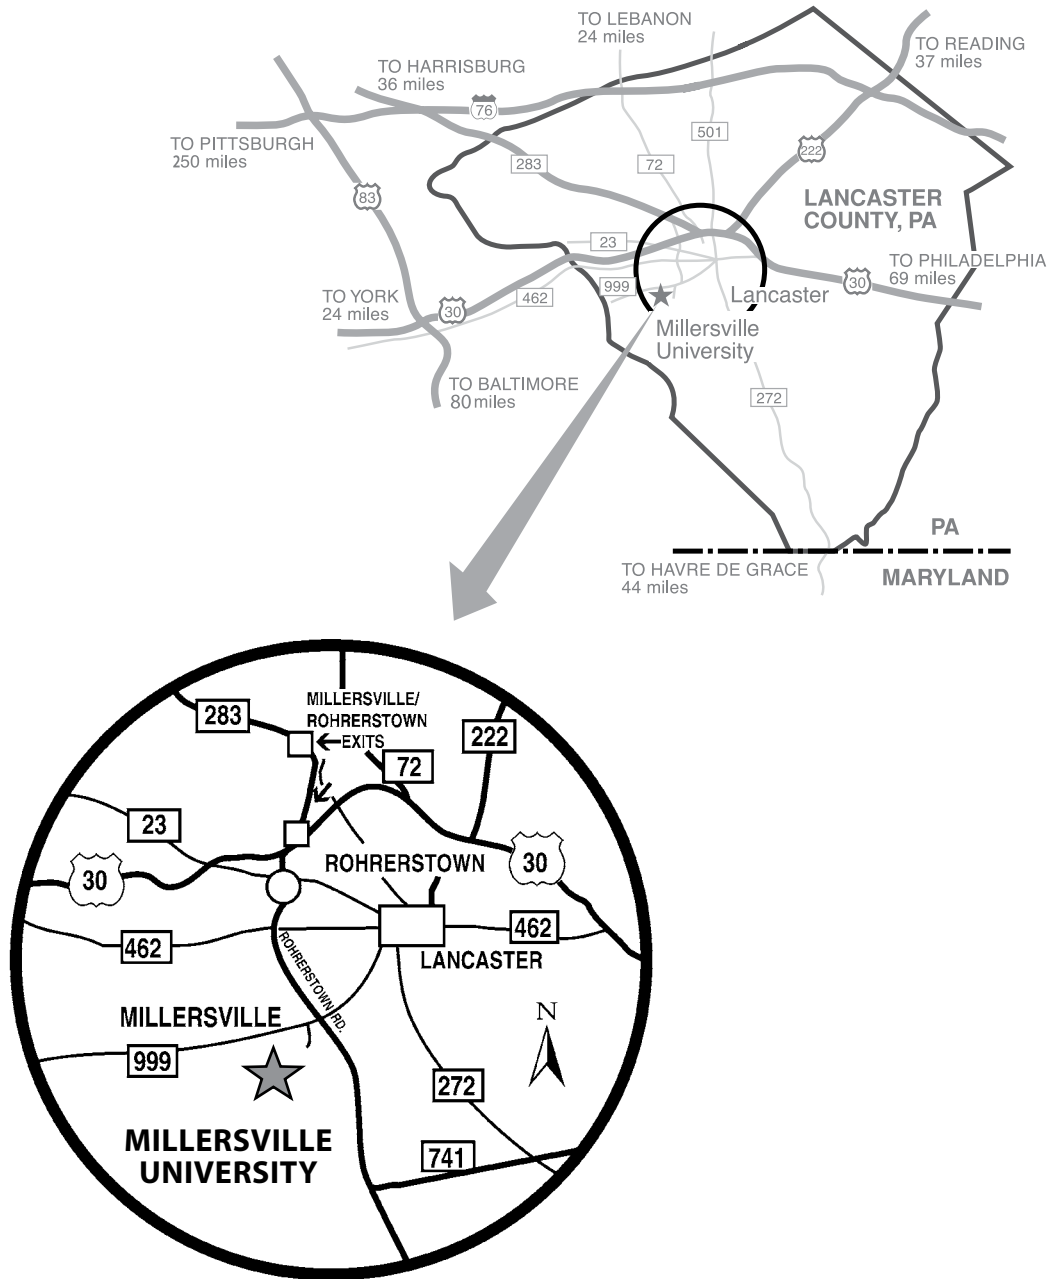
TO LEBANON
24 miles

TO HARRISBURG
36 miles

TO READING
37 miles

76

501

TO PITTSBURGH
250 miles

222

283

72

83

LANCASTER COUNTY, PA

23

TO PHILADELPHIA
69 miles

30

999

Lancaster

TO YORK
24 miles

30

462

Millersville University

TO BALTIMORE
80 miles

272

PA

TO HAVRE DE GRACE
44 miles

MARYLAND

283

MILLERSVILLE/ ROHRERSTOWN EXITS

222

72

23

30

ROHRERSTOWN

30

462

462

ROHRERSTOWN RD.

LANCASTER

N

MILLERSVILLE

999

272

MILLERSVILLE UNIVERSITY

741